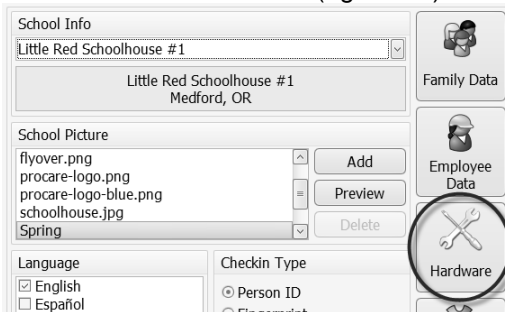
(figure 1)

School Info

Little Red Schoolhouse #1

Little Red Schoolhouse #1
Medford, OR

Family Data

School Picture

flyover.png
procare-logo.png
procare-logo-blue.png
schoolhouse.jpg
Spring

Add

Preview

Delete

Employee Data

Hardware

Language

☑ English
☐ Español

Checkin Type

⦿ Person ID
○ Fingerprint